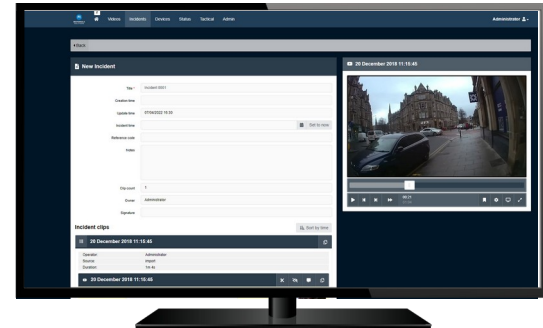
Videos Incidents Devices Status Tactical Admin

Administrator

‹ Back

New Incident

Title · Incident 0001

Creation time

Update time 07/04/2022 15:35

Incident time Set to now

Reference code

Notes

Clip count 1

Owner Administrator

Signature

Incident clips

Sort by time

20 December 2018 11:15:46

Operator Administrator
Source Import
Duration 1m 4s

20 December 2018 11:15:46

20 December 2018 11:15:46

00:21